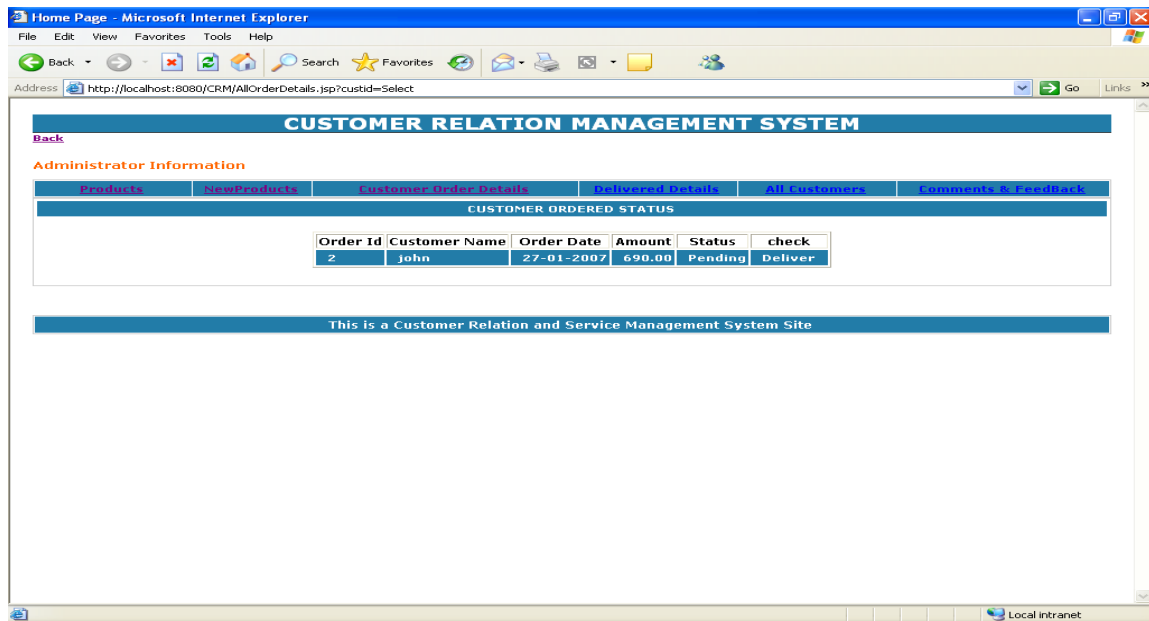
Home Page - Microsoft Internet Explorer

File Edit View Favorites Tools Help

Back Search Favorites

Address http://localhost:8080/CRM/AllOrderDetails.jsp?custid=Select Go Links

CUSTOMER RELATION MANAGEMENT SYSTEM

Back

Administrator Information

| Products | NewProducts | Customer Order Details | Delivered Details | All Customers | Comments & FeedBack |
|---|---|---|---|---|---|

CUSTOMER ORDERED STATUS

| Order Id | Customer Name | Order Date | Amount | Status | check |
|---|---|---|---|---|---|
| 2 | john | 27-01-2007 | 690.00 | Pending | Deliver |

This is a Customer Relation and Service Management System Site

Local intranet